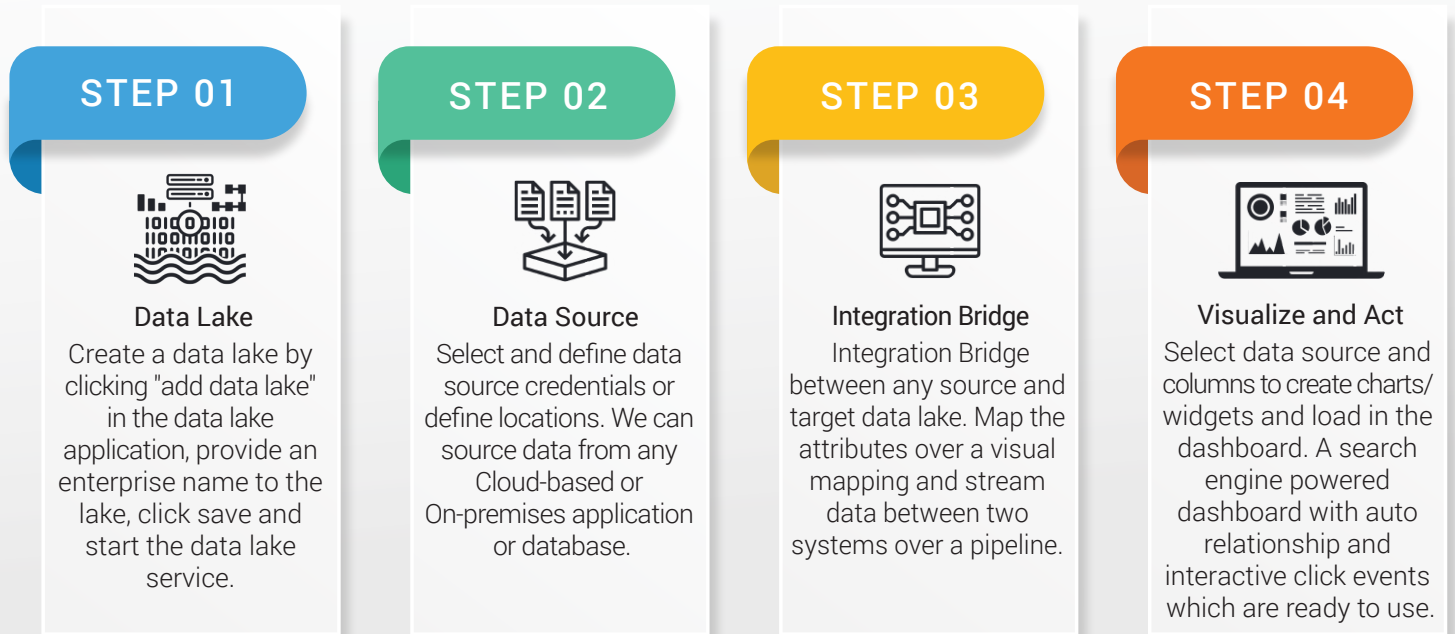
STEP 01

Data Lake

Create a data lake by clicking "add data lake" in the data lake application, provide an enterprise name to the lake, click save and start the data lake service.

STEP 02

Data Source

Select and define data source credentials or define locations. We can source data from any Cloud-based or On-premises application or database.

STEP 03

Integration Bridge

Integration Bridge between any source and target data lake. Map the attributes over a visual mapping and stream data between two systems over a pipeline.

STEP 04

Visualize and Act

Select data source and columns to create charts/ widgets and load in the dashboard. A search engine powered dashboard with auto relationship and interactive click events which are ready to use.